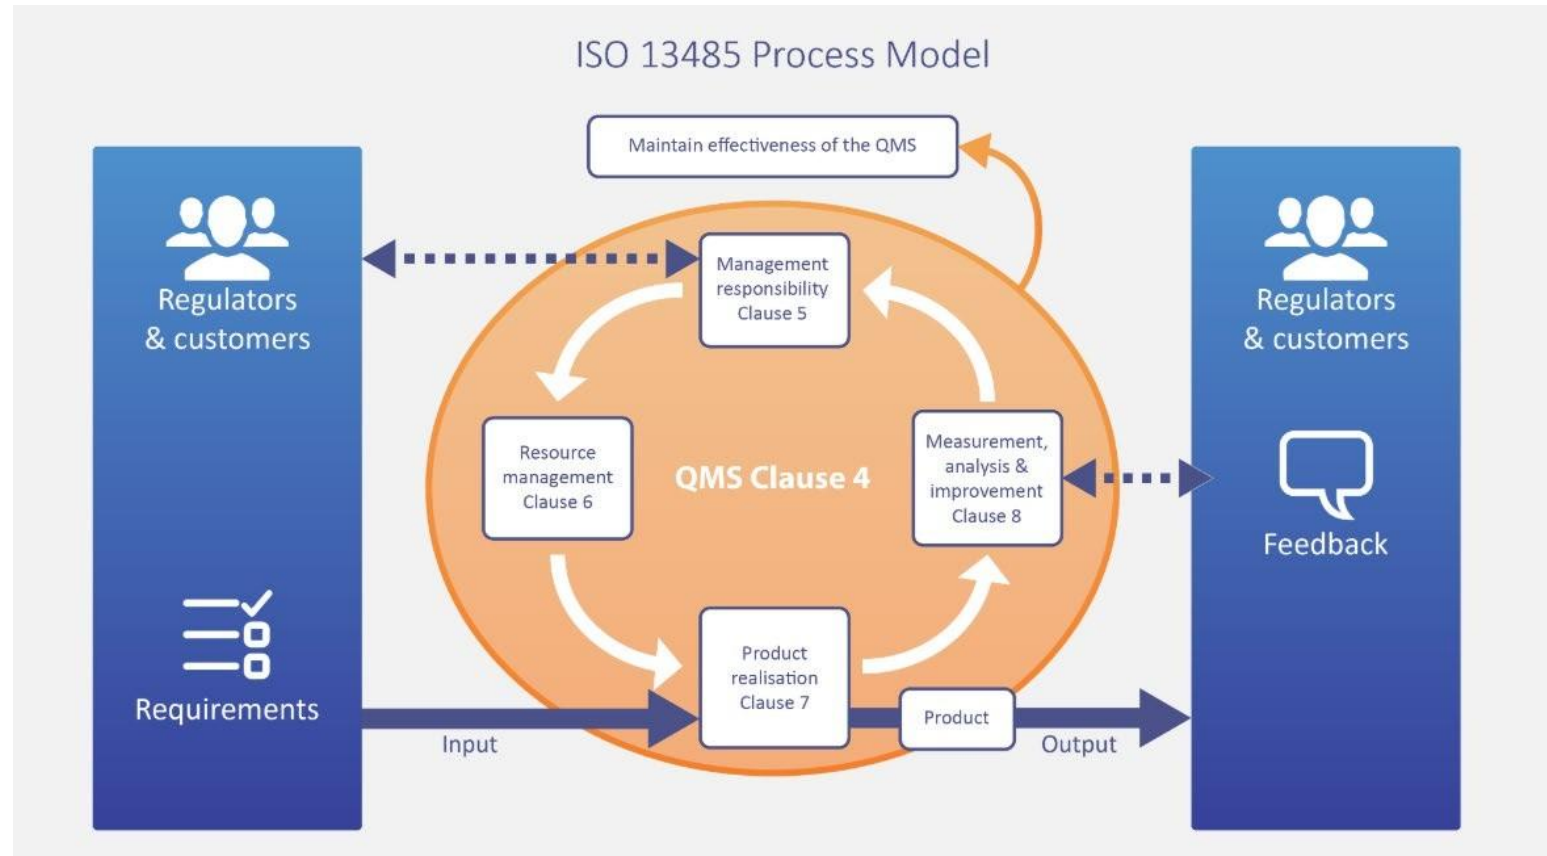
ISO 13485 Process Model

Maintain effectiveness of the QMS

Regulators & customers

Requirements

Management responsibility Clause 5

Resource management Clause 6

QMS Clause 4

Measurement, analysis & improvement Clause 8

Product realisation Clause 7

Product

Input

Output

Regulators & customers

Feedback